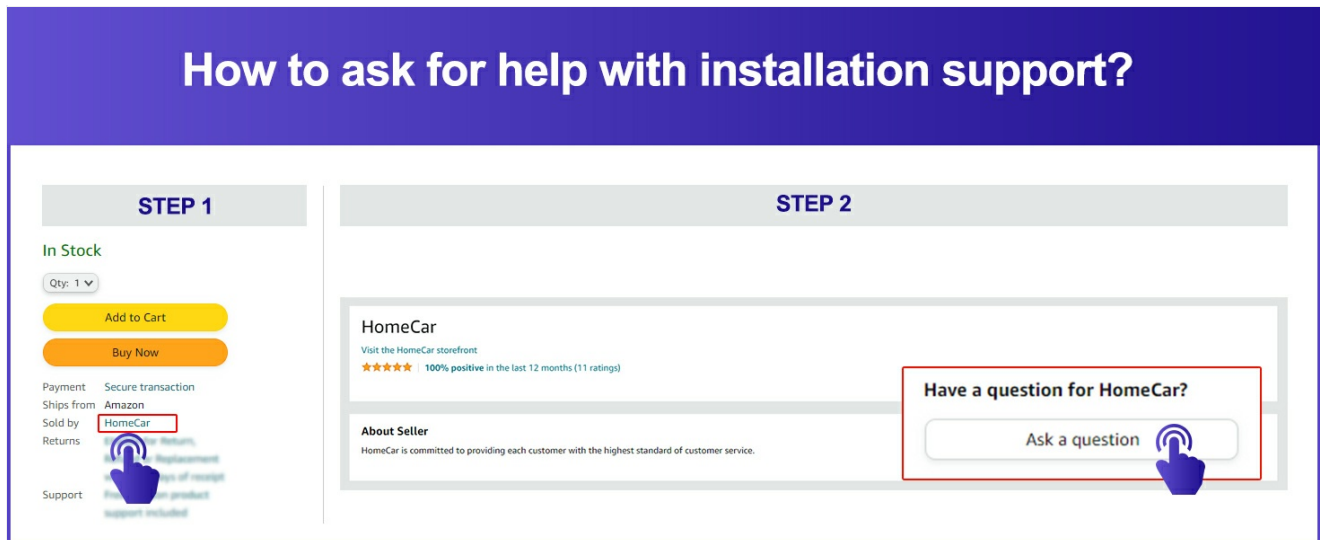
How to ask for help with installation support?

STEP 1

In Stock

Qty: 1

Add to Cart

Buy Now

Payment Secure transaction
Ships from Amazon
Sold by HomeCar
Returns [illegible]

Support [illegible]

STEP 2

HomeCar

Visit the HomeCar storefront

★★★★★ | 100% positive in the last 12 months (11 ratings)

About Seller

HomeCar is committed to providing each customer with the highest standard of customer service.

Have a question for HomeCar?

Ask a question